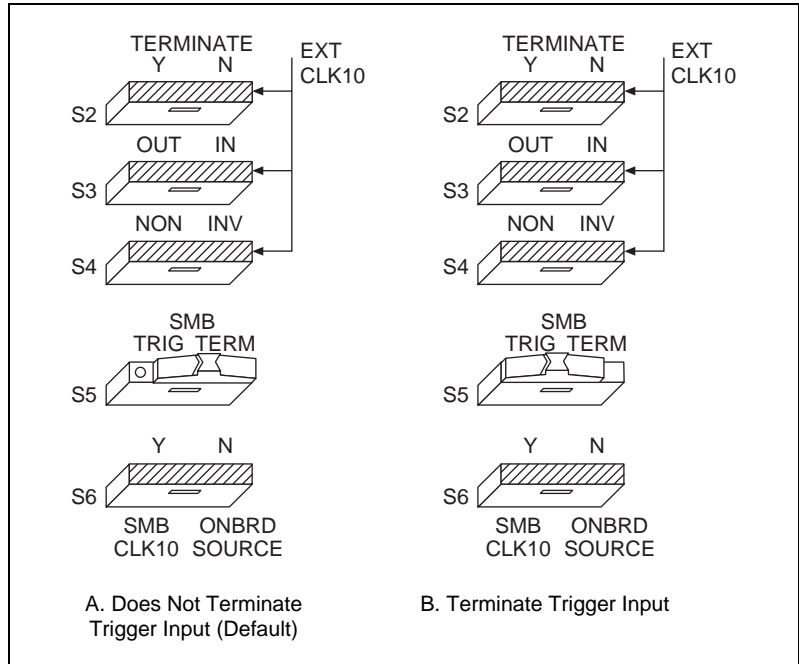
TERMINATE
Y N
EXT
CLK10

S2

OUT IN

S3

NON INV

S4

SMB
TRIG TERM

S5

Y N

S6

SMB
CLK10

ONBRD
SOURCE

TERMINATE
Y N
EXT
CLK10

S2

OUT IN

S3

NON INV

S4

SMB
TRIG TERM

S5

Y N

S6

SMB
CLK10

ONBRD
SOURCE

A. Does Not Terminate Trigger Input (Default)

B. Terminate Trigger Input